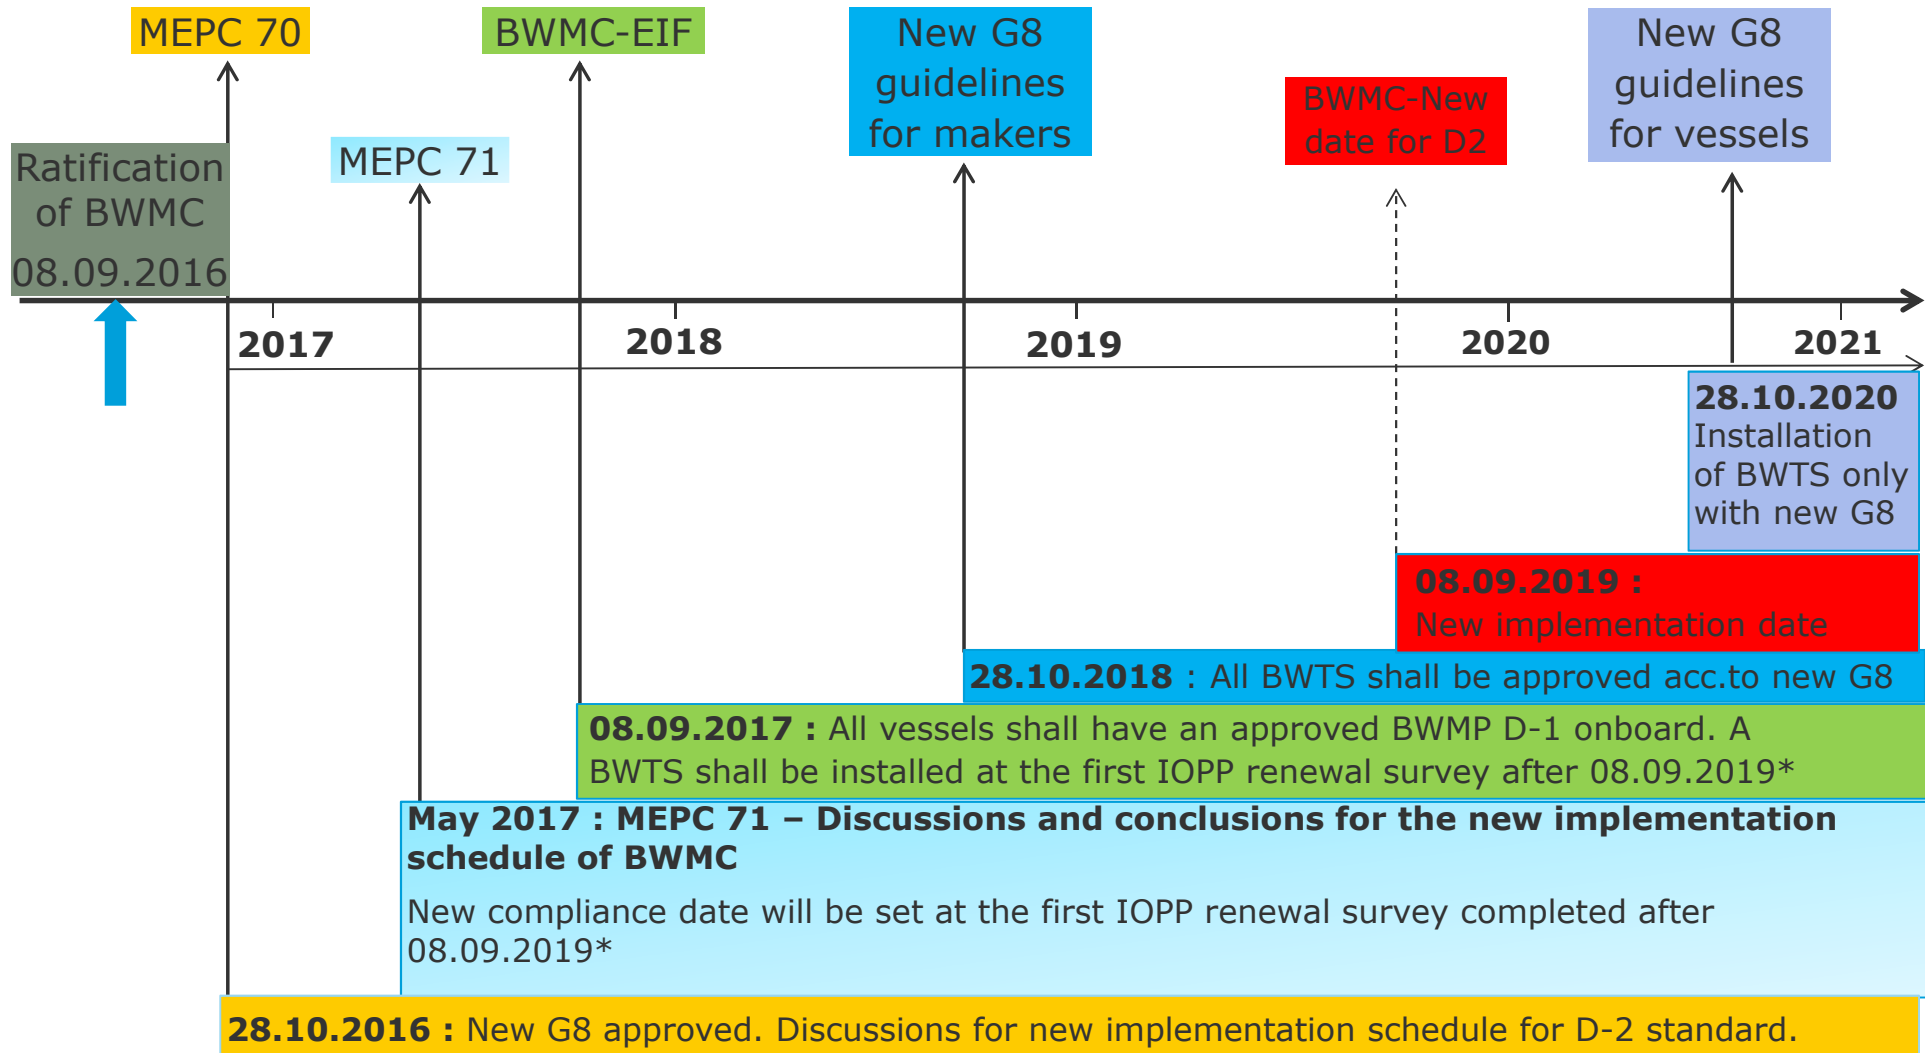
MEPC 70

BWMC-EIF

New G8 guidelines for makers

BWMC-New date for D2

New G8 guidelines for vessels

Ratification of BWMC 08.09.2016

MEPC 71

2017

2018

2019

2020

2021

**28.10.2020** Installation of BWTS only with new G8

**08.09.2019 :** New implementation date

**28.10.2018** : All BWTS shall be approved acc.to new G8

**08.09.2017 :** All vessels shall have an approved BWMP D-1 onboard. A BWTS shall be installed at the first IOPP renewal survey after 08.09.2019*

**May 2017 : MEPC 71 – Discussions and conclusions for the new implementation schedule of BWMC**

New compliance date will be set at the first IOPP renewal survey completed after 08.09.2019*

**28.10.2016 :** New G8 approved. Discussions for new implementation schedule for D-2 standard.